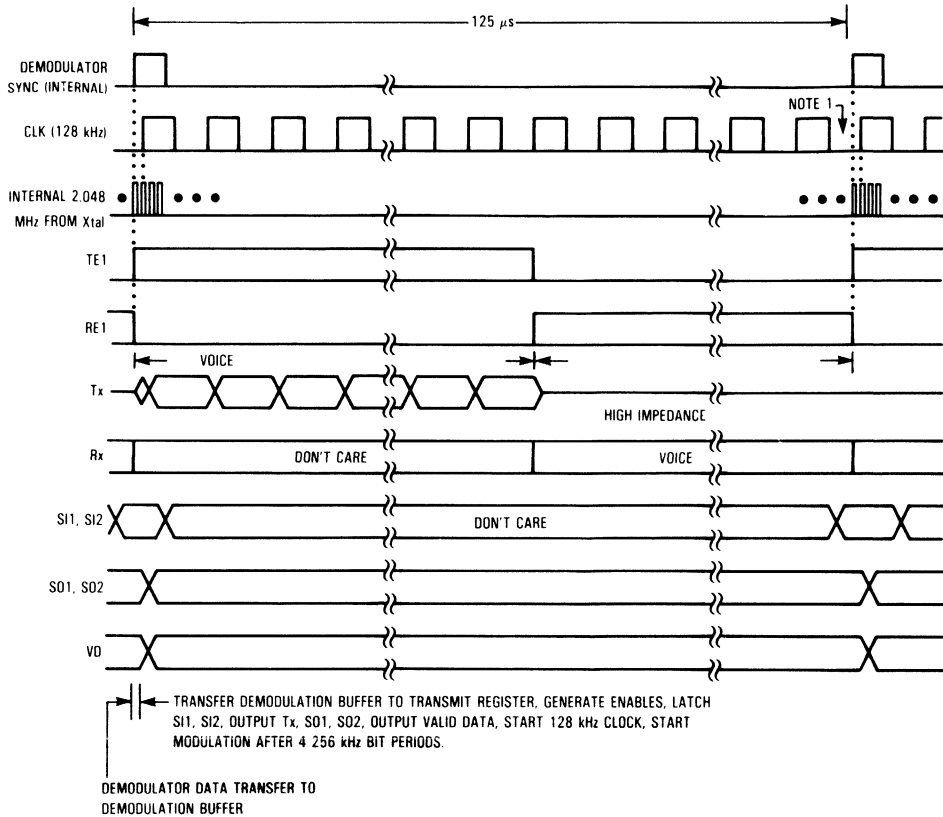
125 $\mu s$

DEMODULATOR SYNC (INTERNAL)

CLK (128 kHz)

NOTE 1

INTERNAL 2.048 MHz FROM Xtal

TE1

RE1

VOICE

Tx

HIGH IMPEDANCE

Rx

DON'T CARE

VOICE

SI1, SI2

DON'T CARE

SO1, SO2

VD

TRANSFER DEMODULATION BUFFER TO TRANSMIT REGISTER, GENERATE ENABLES, LATCH SI1, SI2, OUTPUT Tx, SO1, SO2, OUTPUT VALID DATA, START 128 kHz CLOCK, START MODULATION AFTER 4 256 kHz BIT PERIODS.

DEMODULATOR DATA TRANSFER TO DEMODULATION BUFFER